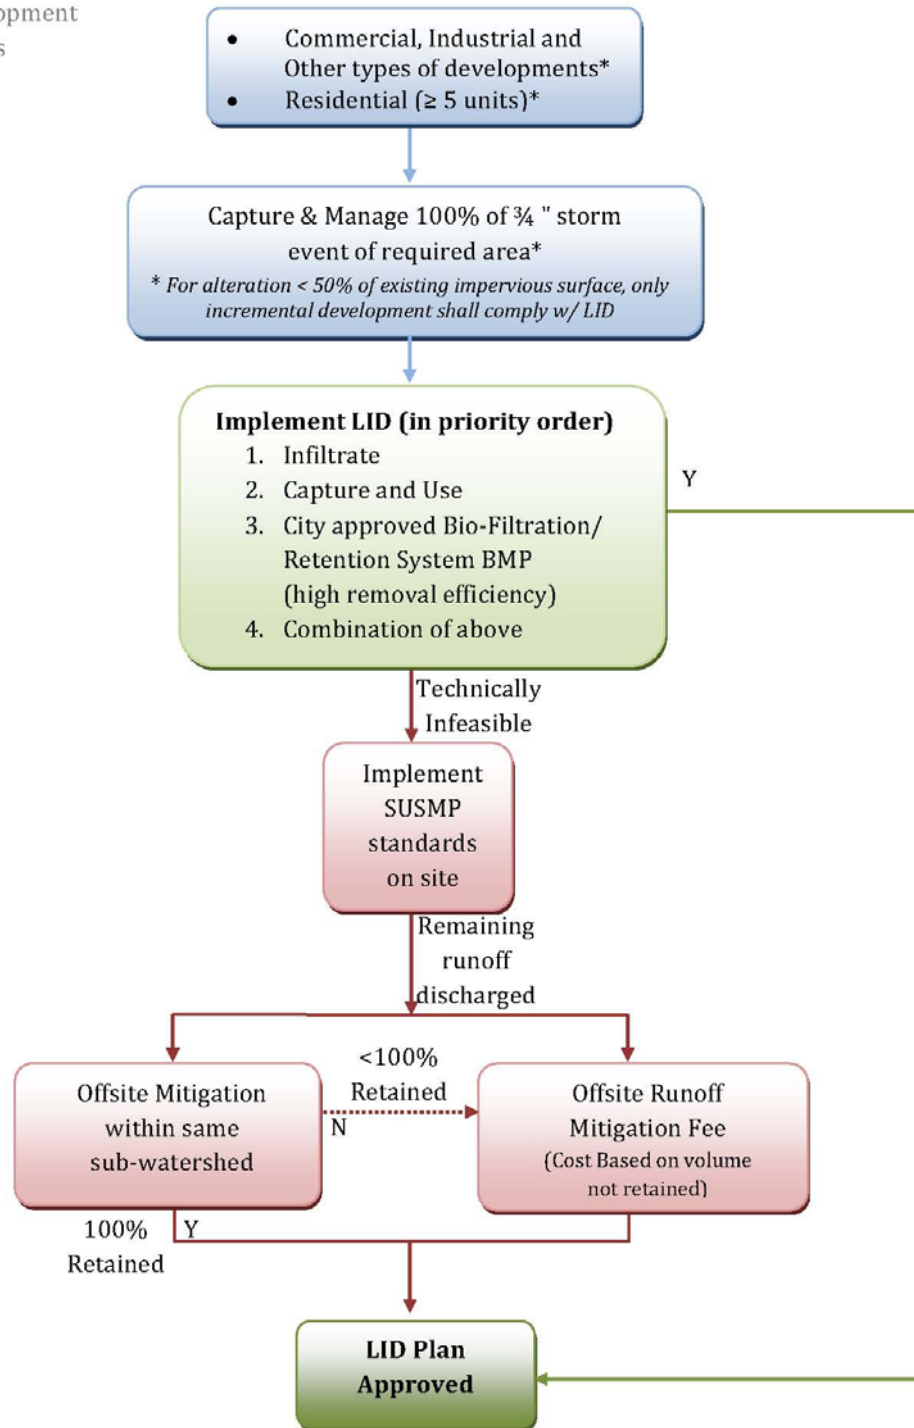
opment
s

- Commercial, Industrial and Other types of developments*
- Residential (≥ 5 units)*

Capture & Manage 100% of ¾ " storm event of required area*
* For alteration < 50% of existing impervious surface, only incremental development shall comply w/ LID

**Implement LID (in priority order)**
1. Infiltrate
2. Capture and Use
3. City approved Bio-Filtration/ Retention System BMP (high removal efficiency)
4. Combination of above

Y

Technically Infeasible

Implement SUSMP standards on site

Remaining runoff discharged

Offsite Mitigation within same sub-watershed

<100% Retained

N

Offsite Runoff Mitigation Fee
(Cost Based on volume not retained)

100% Retained

Y

**LID Plan Approved**